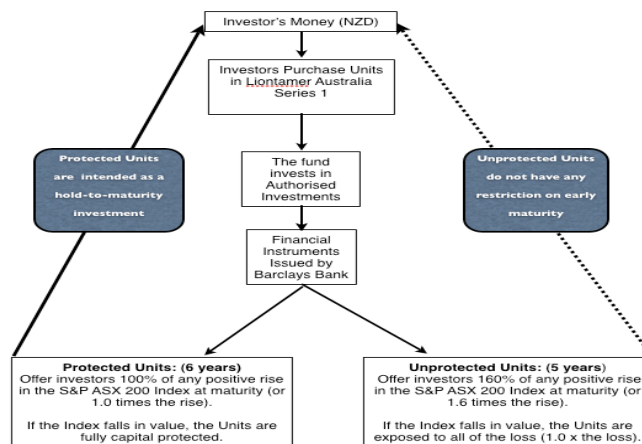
Investor's Money (NZD)

Investors Purchase Units in Liontamer Australia Series 1

Protected Units are intended as a hold-to-maturity investment

The fund invests in Authorised Investments

Unprotected Units do not have any restriction on early maturity

Financial Instruments Issued by Barclays Bank

Protected Units: (6 years)
Offer investors 100% of any positive rise in the S&P ASX 200 Index at maturity (or 1.0 times the rise).

If the Index falls in value, the Units are fully capital protected.

Unprotected Units: (5 years)
Offer investors 160% of any positive rise in the S&P ASX 200 Index at maturity (or 1.6 times the rise).

If the Index falls in value, the Units are exposed to all of the loss (1.0 x the loss).